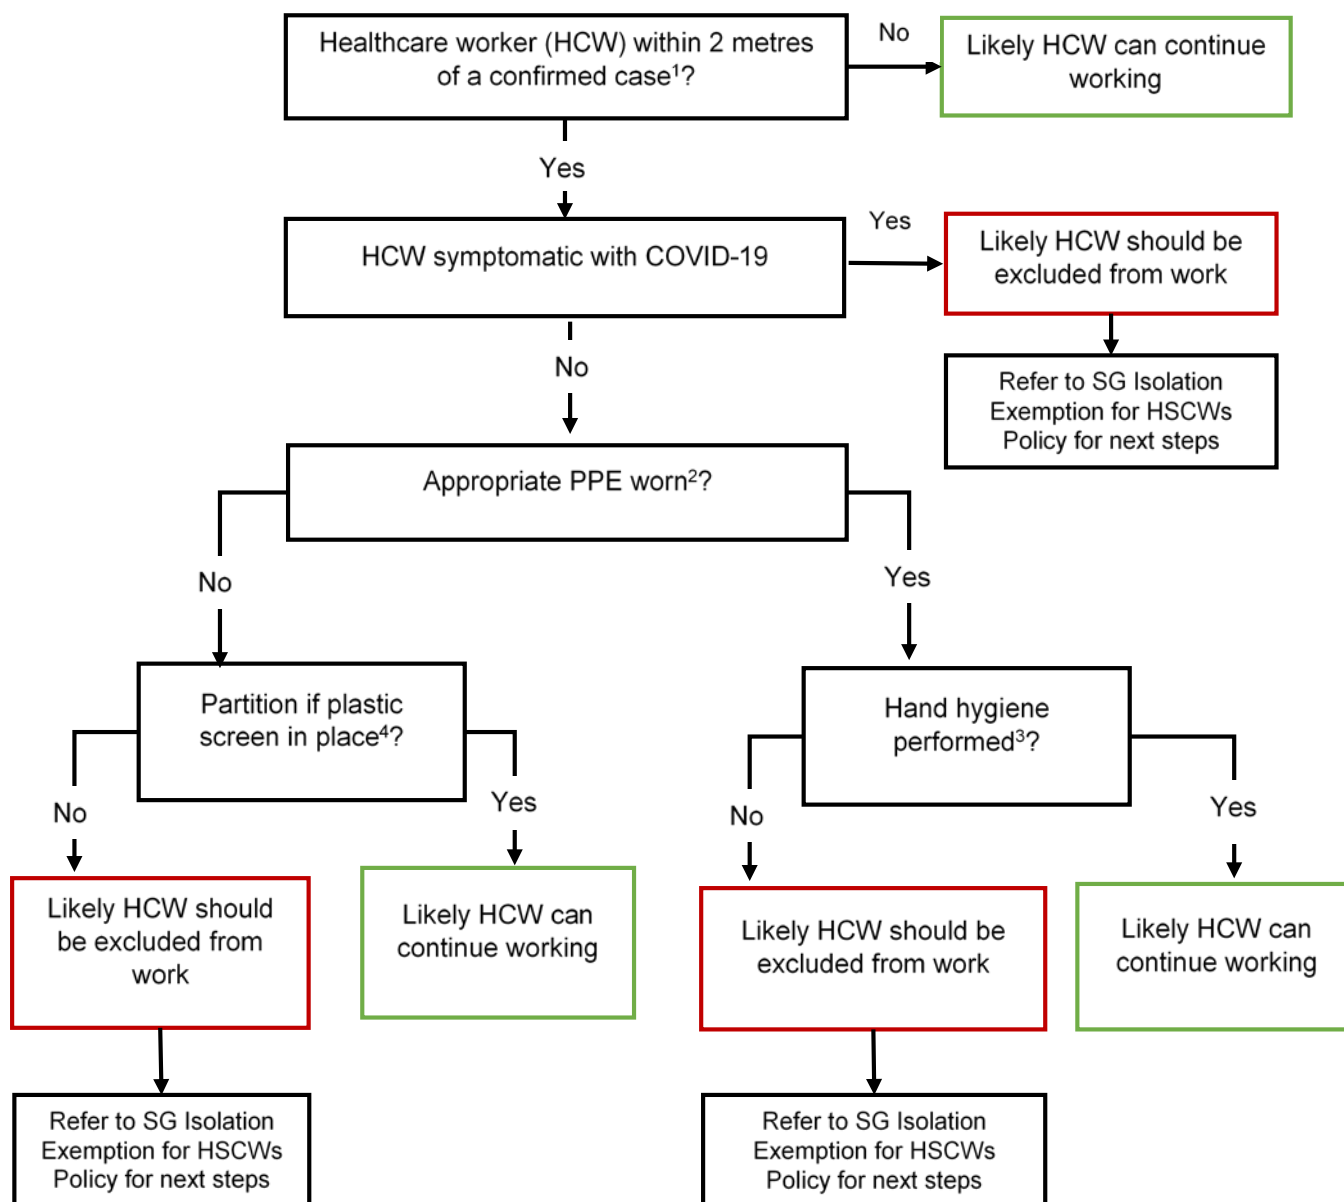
Healthcare worker (HCW) within 2 metres of a confirmed case$^1$?

No

Likely HCW can continue working

Yes

HCW symptomatic with COVID-19

Yes

Likely HCW should be excluded from work

Refer to SG Isolation Exemption for HSCWs Policy for next steps

No

Appropriate PPE worn$^2$?

No

Partition if plastic screen in place$^4$?

No

Likely HCW should be excluded from work

Refer to SG Isolation Exemption for HSCWs Policy for next steps

Yes

Likely HCW can continue working

Yes

Hand hygiene performed$^3$?

No

Likely HCW should be excluded from work

Refer to SG Isolation Exemption for HSCWs Policy for next steps

Yes

Likely HCW can continue working